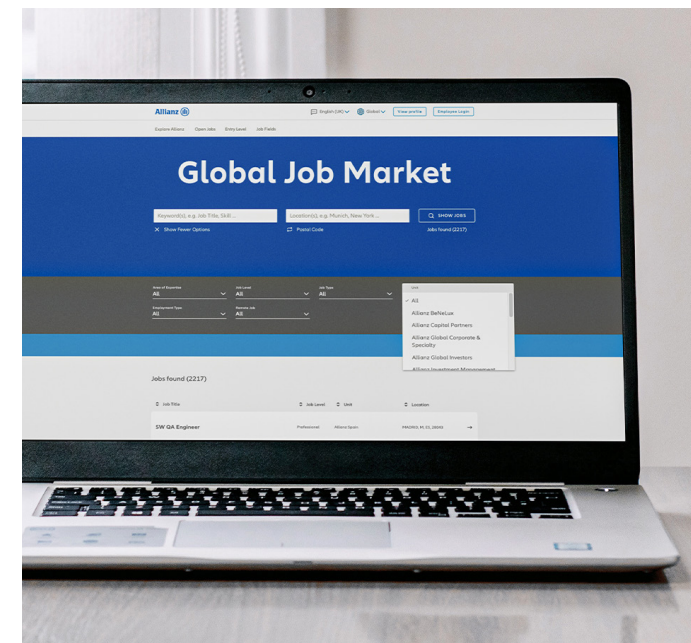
Allianz

English (UK) Global View profile Employee Login

Explore Allianz Open Jobs Entry Level Job Fields

Global Job Market

Keyword(s), e.g. Job Title, Skill ...

Location(s), e.g. Munich, New York ...

SHOW JOBS

Show Fewer Options

Postal Code

Jobs found (2217)

Area of Expertise
All

Job Level
All

Job Type
All

Unit

Employment Type
All

Remote Job
All

All
Allianz BeNeLux
Allianz Capital Partners
Allianz Global Corporate & Specialty
Allianz Global Investors
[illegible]

Jobs found (2217)

Job Title

Job Level

Unit

Location

SW QA Engineer

Professional

Allianz Spain

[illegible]